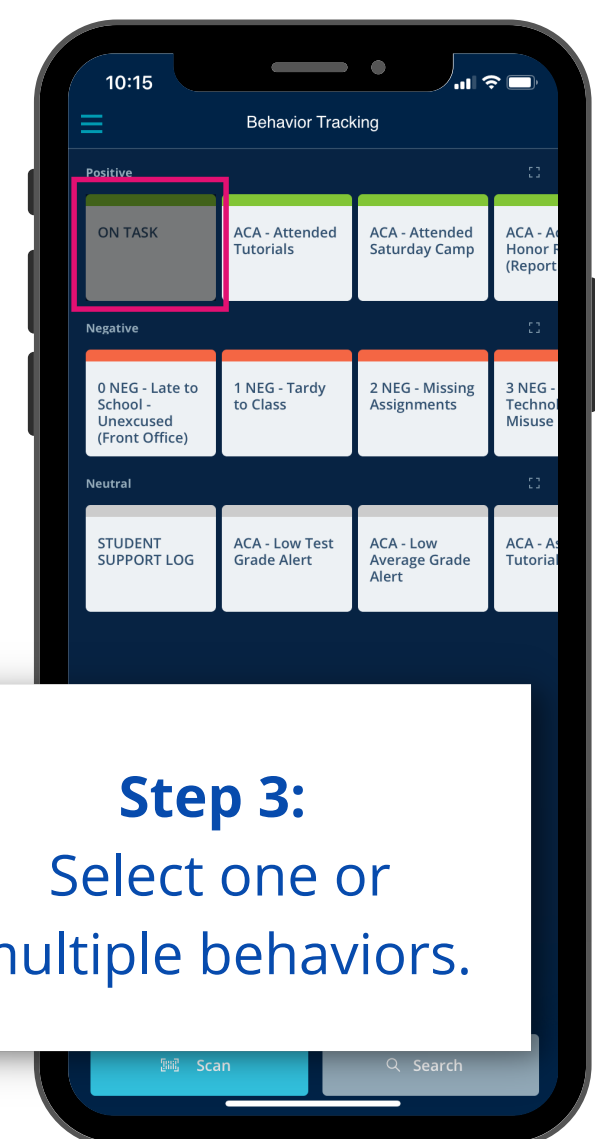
10:15

Behavior Tracking

Positive

ON TASK

ACA - Attended Tutorials

ACA - Attended Saturday Camp

ACA - A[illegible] Honor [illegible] (Report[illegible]

Negative

0 NEG - Late to School - Unexcused (Front Office)

1 NEG - Tardy to Class

2 NEG - Missing Assignments

3 NEG - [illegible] Technol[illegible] Misuse

Neutral

STUDENT SUPPORT LOG

ACA - Low Test Grade Alert

ACA - Low Average Grade Alert

ACA - A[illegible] Tutorial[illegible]

Step 3:
Select one or
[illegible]ultiple behaviors.

Scan

Search